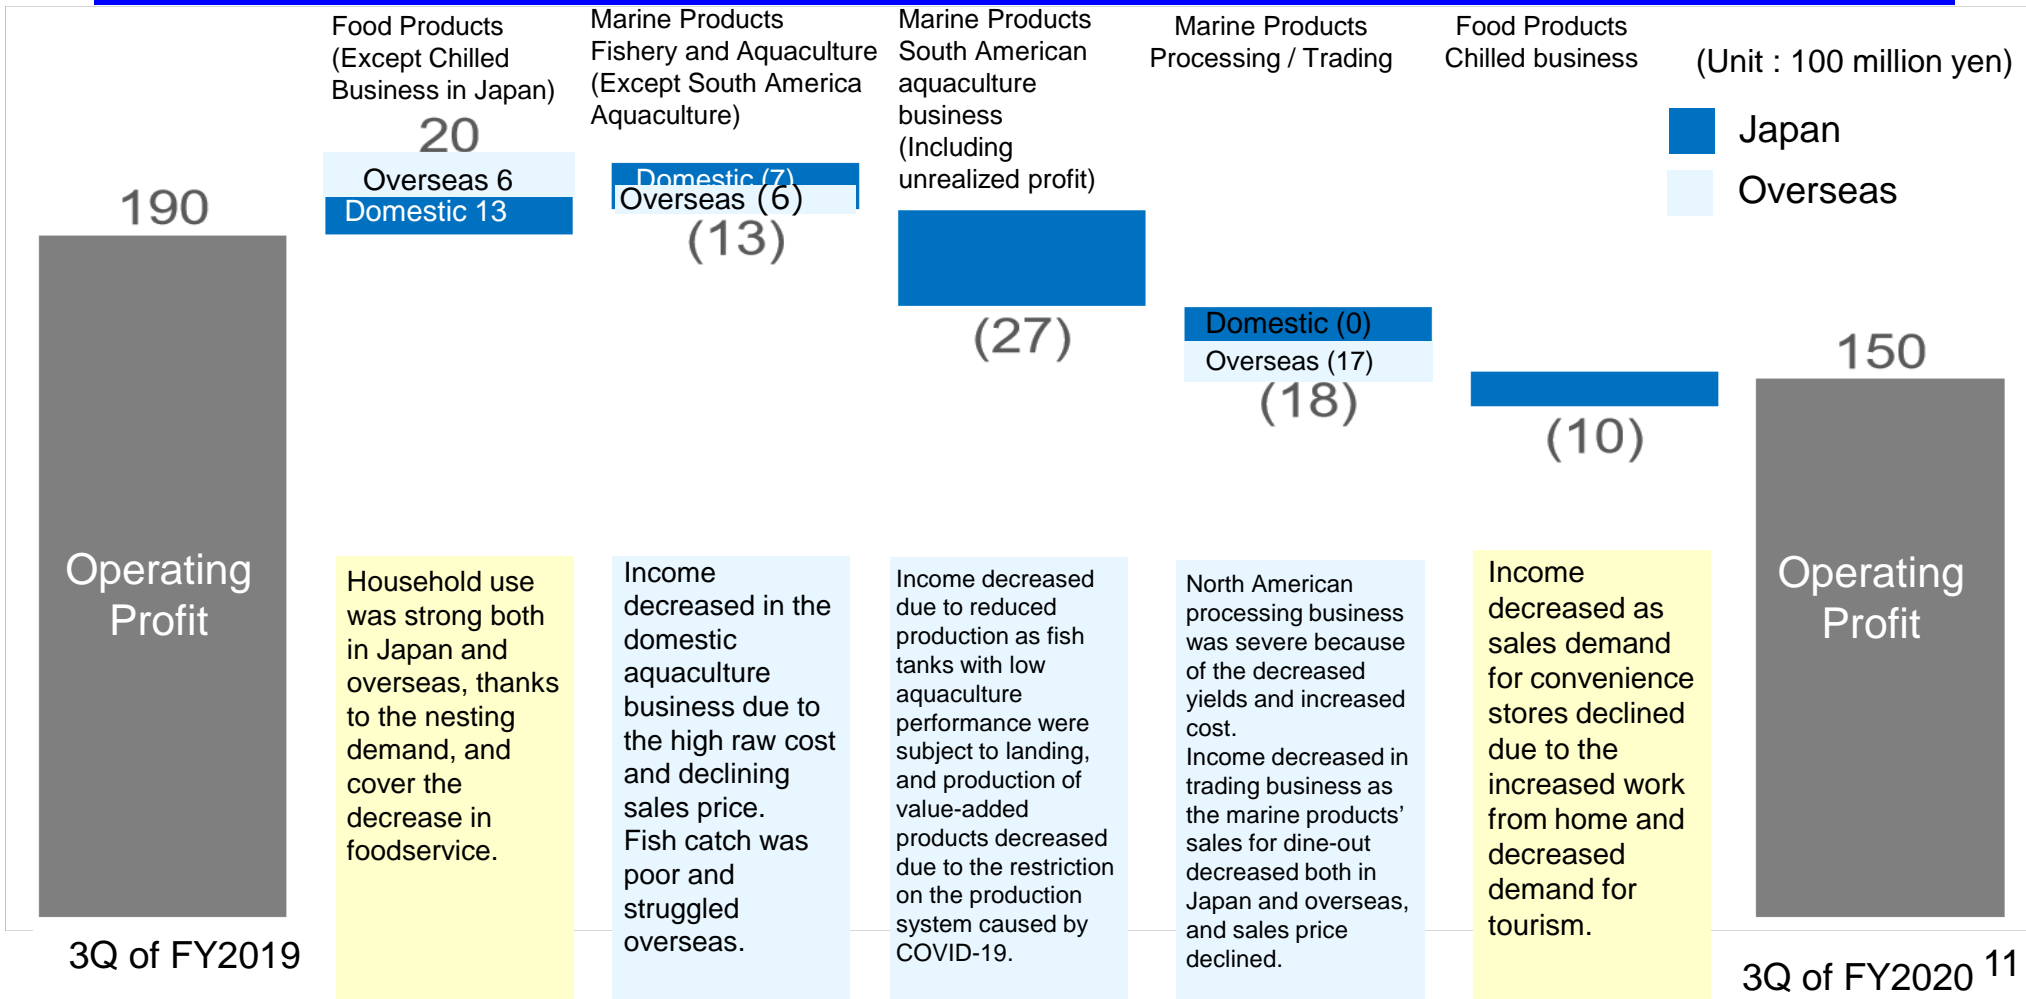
Food Products (Except Chilled Business in Japan)

Marine Products Fishery and Aquaculture (Except South America Aquaculture)

Marine Products South American aquaculture business (Including unrealized profit)

Marine Products Processing / Trading

Food Products Chilled business

(Unit : 100 million yen)

Japan

Overseas

190

20

Overseas 6

Domestic 13

Domestic (7)

Overseas (6)

(13)

(27)

Domestic (0)

Overseas (17)

(18)

(10)

150

Operating Profit

Household use was strong both in Japan and overseas, thanks to the nesting demand, and cover the decrease in foodservice.

Income decreased in the domestic aquaculture business due to the high raw cost and declining sales price. Fish catch was poor and struggled overseas.

Income decreased due to reduced production as fish tanks with low aquaculture performance were subject to landing, and production of value-added products decreased due to the restriction on the production system caused by COVID-19.

North American processing business was severe because of the decreased yields and increased cost.
Income decreased in trading business as the marine products' sales for dine-out decreased both in Japan and overseas, and sales price declined.

Income decreased as sales demand for convenience stores declined due to the increased work from home and decreased demand for tourism.

Operating Profit

3Q of FY2019

3Q of FY2020

11